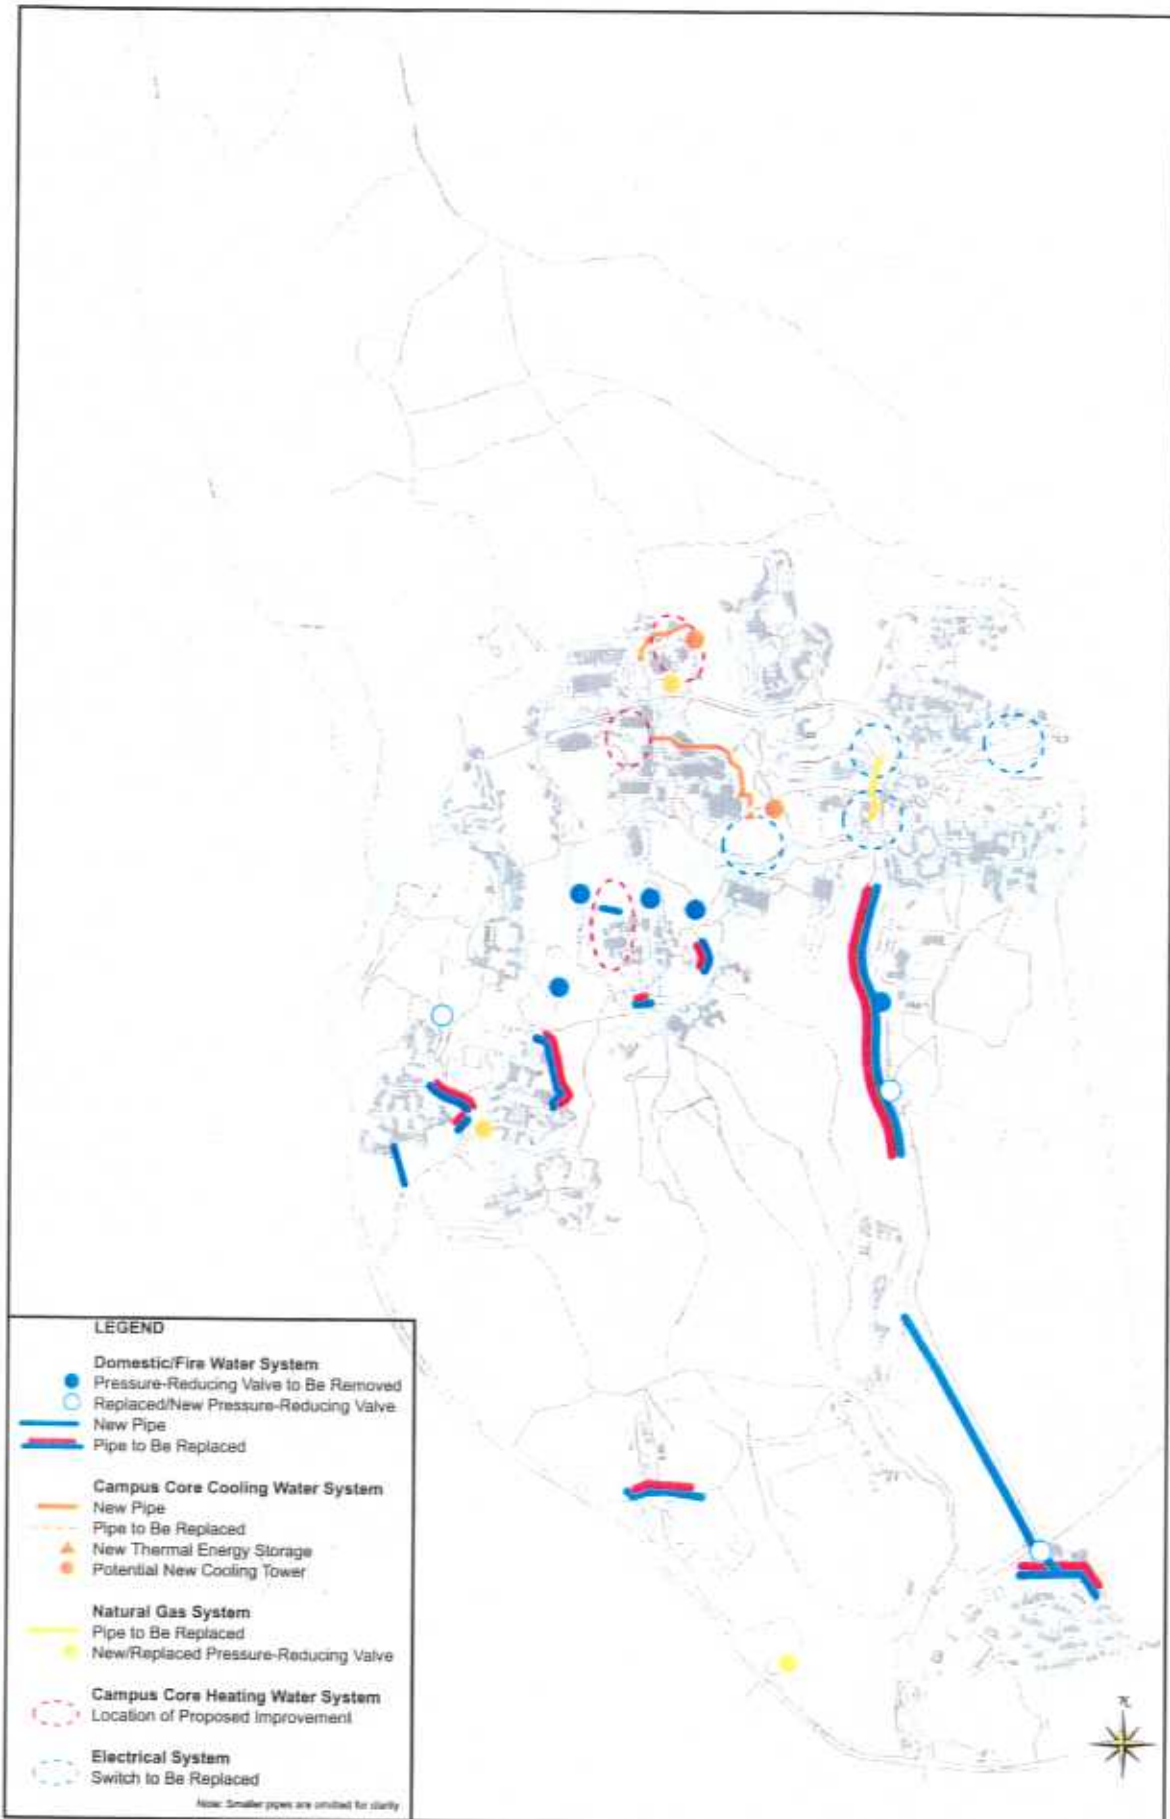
LEGEND

Domestic/Fire Water System
Pressure-Reducing Valve to Be Removed
Replaced/New Pressure-Reducing Valve
New Pipe
Pipe to Be Replaced

Campus Core Cooling Water System
New Pipe
Pipe to Be Replaced
New Thermal Energy Storage
Potential New Cooling Tower

Natural Gas System
Pipe to Be Replaced
New/Replaced Pressure-Reducing Valve

Campus Core Heating Water System
Location of Proposed Improvement

Electrical System
Switch to Be Replaced

Note: Smaller pipes are omitted for clarity

N